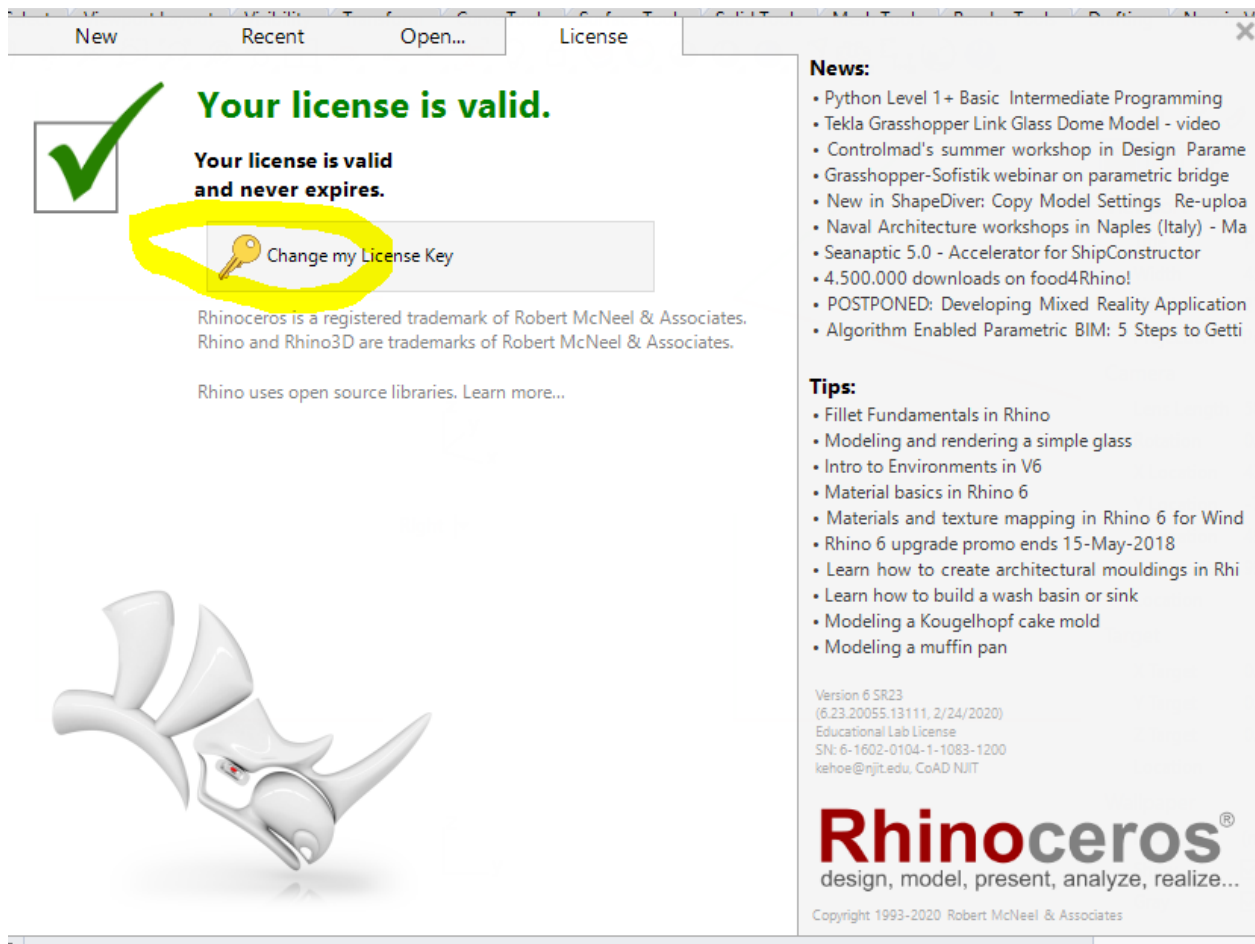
New | Recent | Open... | License

Your license is valid.

Your license is valid and never expires.

Change my License Key

Rhinoceros is a registered trademark of Robert McNeel & Associates.
Rhino and Rhino3D are trademarks of Robert McNeel & Associates.

Rhino uses open source libraries. Learn more...

News:
• Python Level 1+ Basic Intermediate Programming
• Tekla Grasshopper Link Glass Dome Model - video
• Controlmad's summer workshop in Design Parame
• Grasshopper-Sofistik webinar on parametric bridge
• New in ShapeDiver: Copy Model Settings Re-uploa
• Naval Architecture workshops in Naples (Italy) - Ma
• Seanaptic 5.0 - Accelerator for ShipConstructor
• 4.500.000 downloads on food4Rhino!
• POSTPONED: Developing Mixed Reality Application
• Algorithm Enabled Parametric BIM: 5 Steps to Getti

Tips:
• Fillet Fundamentals in Rhino
• Modeling and rendering a simple glass
• Intro to Environments in V6
• Material basics in Rhino 6
• Materials and texture mapping in Rhino 6 for Wind
• Rhino 6 upgrade promo ends 15-May-2018
• Learn how to create architectural mouldings in Rhi
• Learn how to build a wash basin or sink
• Modeling a Kougelhopf cake mold
• Modeling a muffin pan

Version 6 SR23
(6.23.20055.13111, 2/24/2020)
Educational Lab License
SN: 6-1602-0104-1-1083-1200
kehoe@njit.edu, CoAD NJIT

Rhinoceros®
design, model, present, analyze, realize...

Copyright 1993-2020 Robert McNeel & Associates